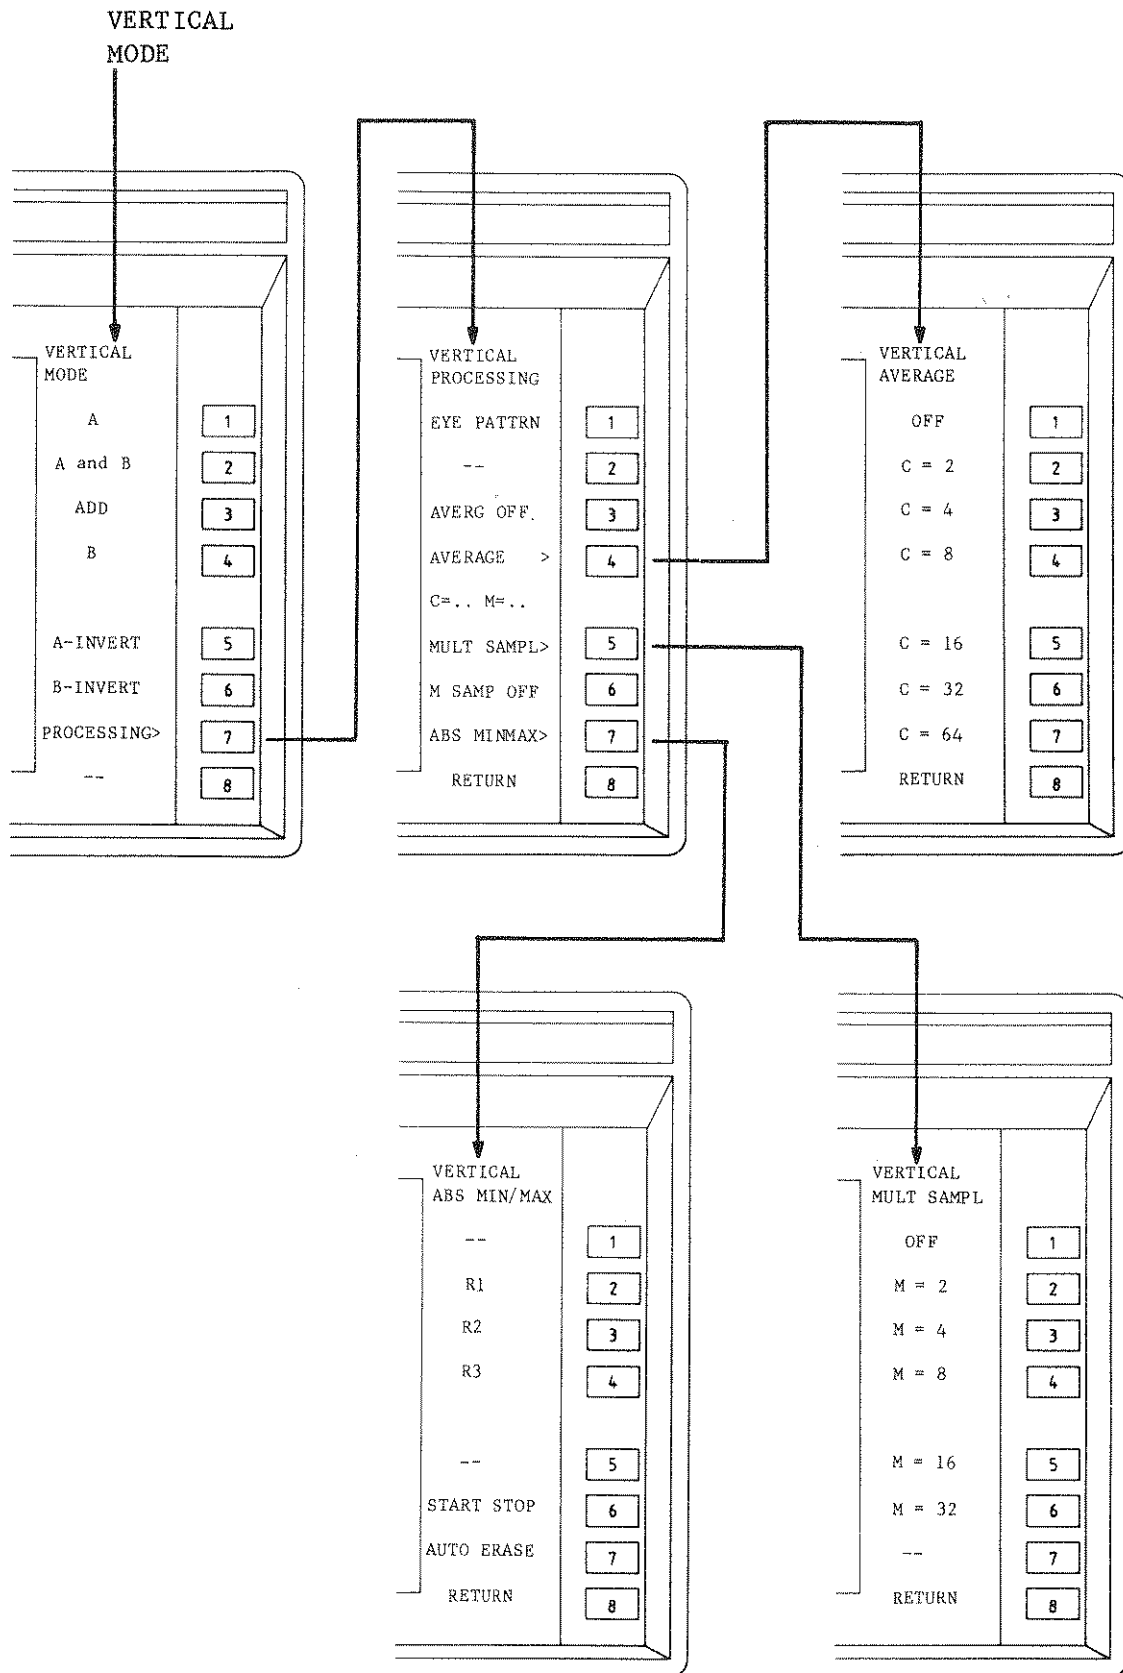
VERTICAL MODE

VERTICAL MODE
A
A and B
ADD
B
A-INVERT
B-INVERT
PROCESSING>
--
1
2
3
4
5
6
7
8

VERTICAL PROCESSING
EYE PATTRN
--
AVERG OFF
AVERAGE >
C=.. M=..
MULT SAMPL>
M SAMP OFF
ABS MINMAX>
RETURN
1
2
3
4
5
6
7
8

VERTICAL AVERAGE
OFF
C = 2
C = 4
C = 8
C = 16
C = 32
C = 64
RETURN
1
2
3
4
5
6
7
8

VERTICAL ABS MIN/MAX
--
R1
R2
R3
--
START STOP
AUTO ERASE
RETURN
1
2
3
4
5
6
7
8

VERTICAL MULT SAMPL
OFF
M = 2
M = 4
M = 8
M = 16
M = 32
--
RETURN
1
2
3
4
5
6
7
8